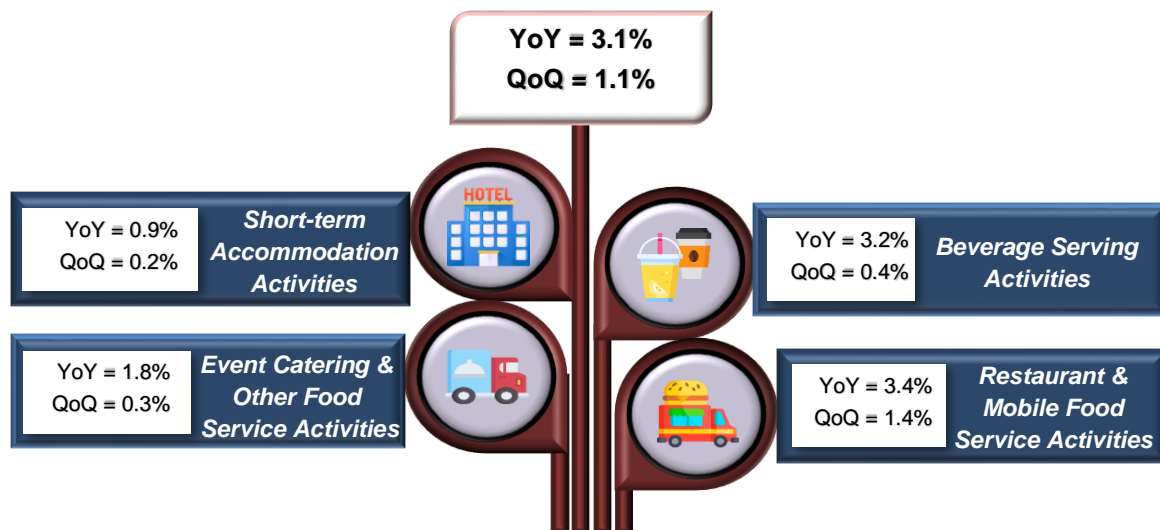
YoY = 3.1%
QoQ = 1.1%

YoY = 0.9%
QoQ = 0.2%

Short-term Accommodation Activities

HOTEL

YoY = 3.2%
QoQ = 0.4%

Beverage Serving Activities

YoY = 1.8%
QoQ = 0.3%

Event Catering & Other Food Service Activities

YoY = 3.4%
QoQ = 1.4%

Restaurant & Mobile Food Service Activities